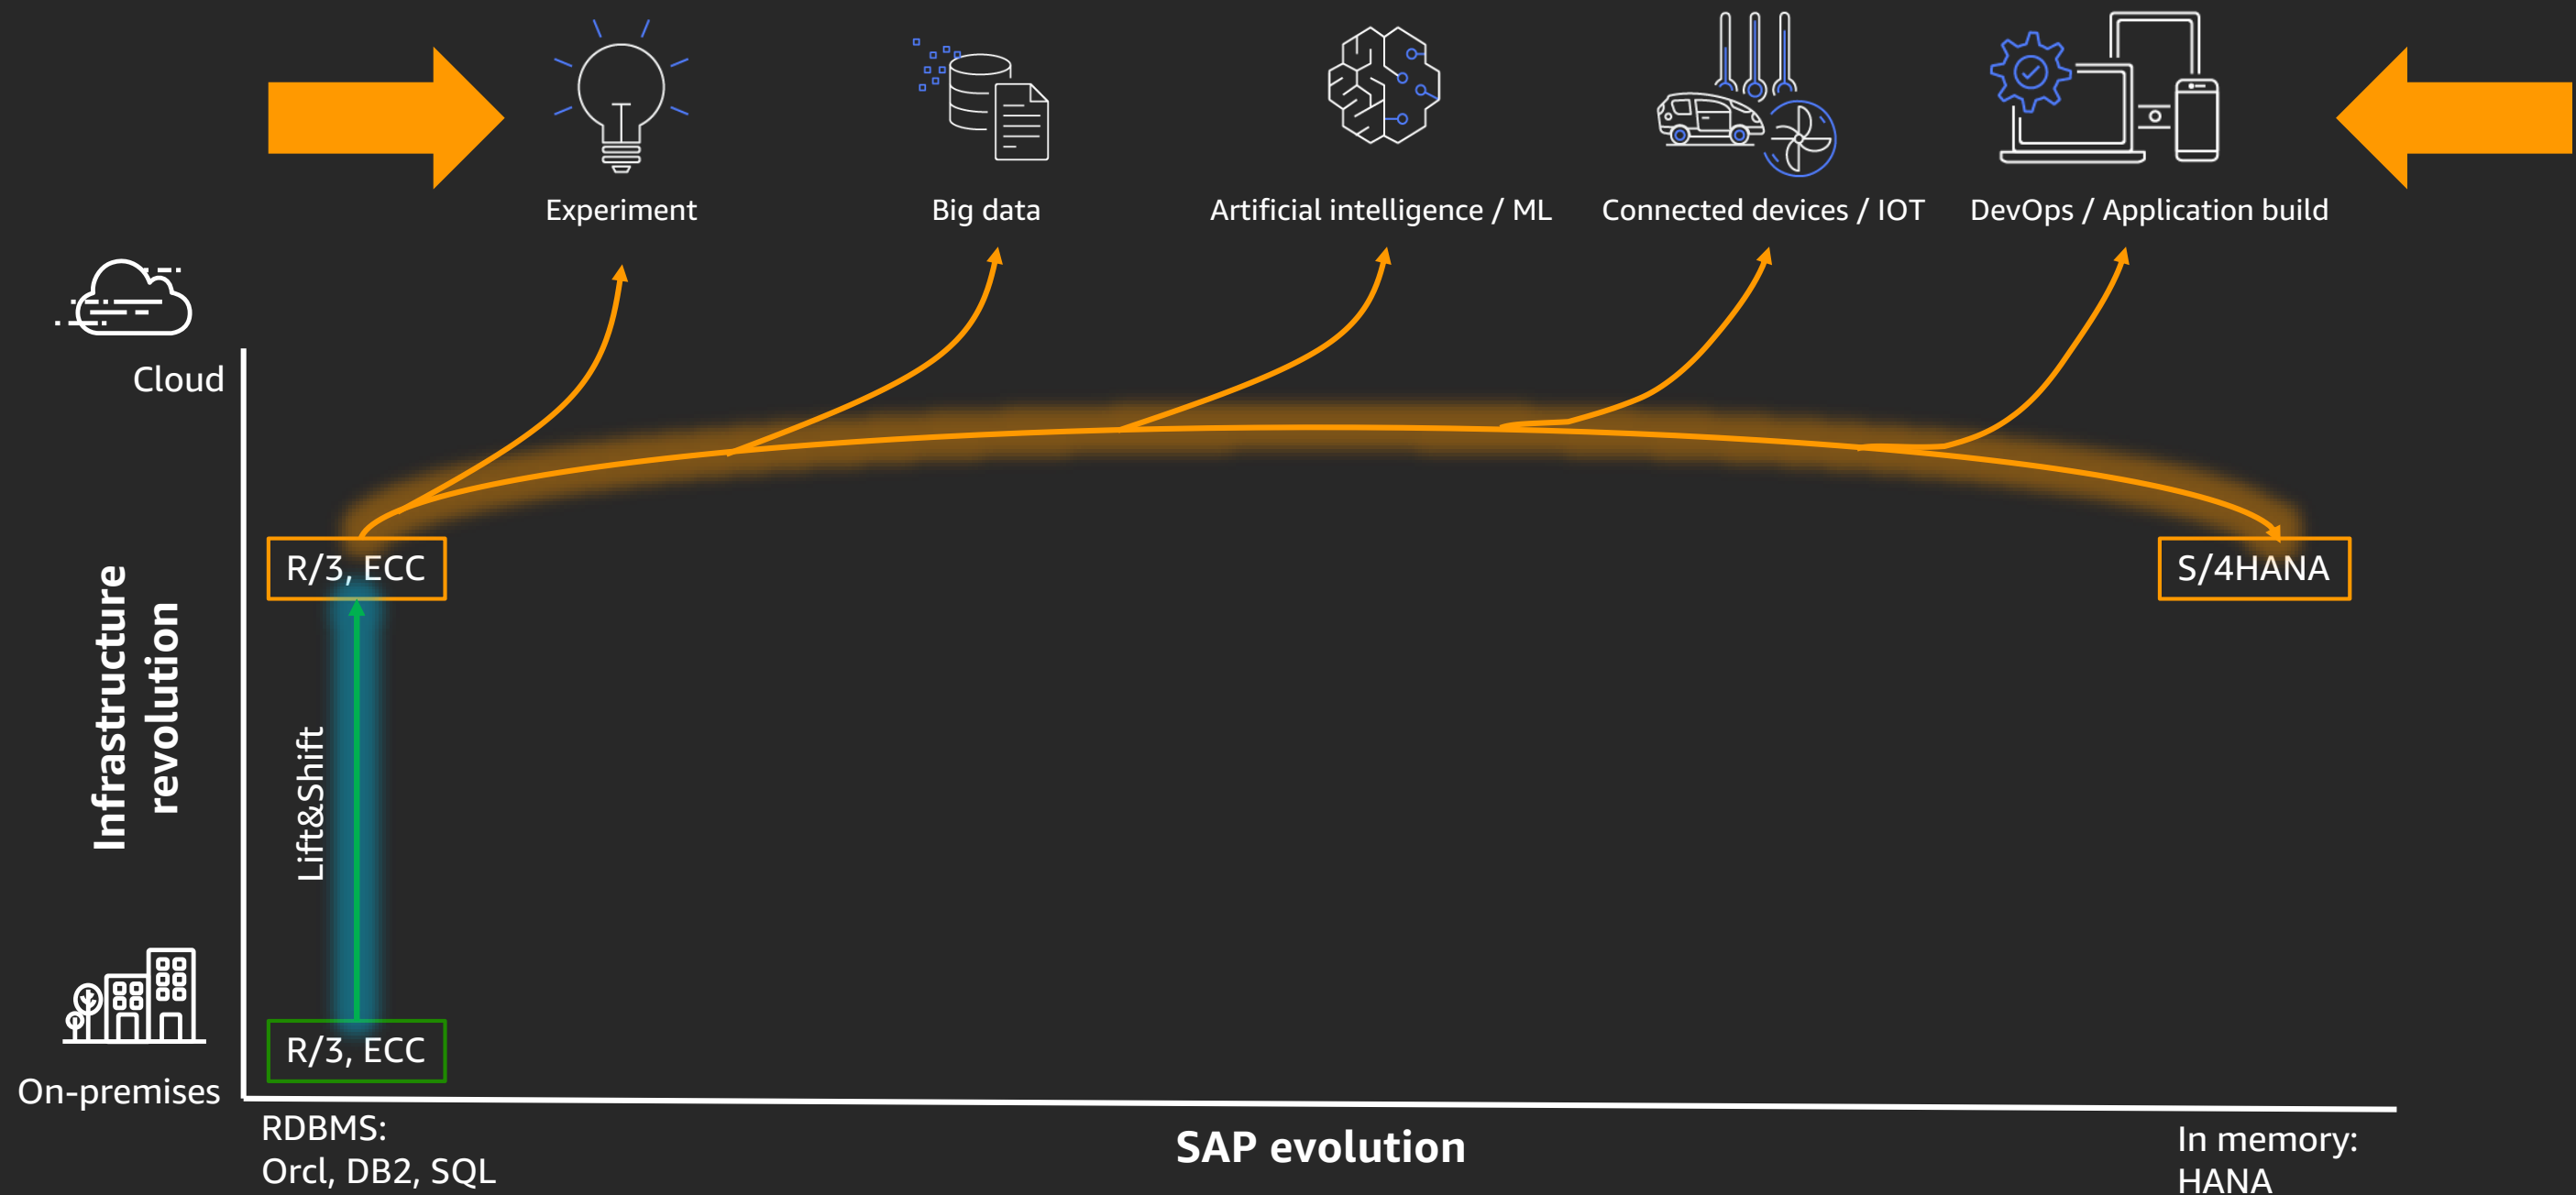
Experiment

Big data

Artificial intelligence / ML

Connected devices / IOT

DevOps / Application build

Cloud

Infrastructure revolution

R/3, ECC

S/4HANA

Lift&Shift

R/3, ECC

On-premises

RDBMS:
Orcl, DB2, SQL

SAP evolution

In memory:
HANA